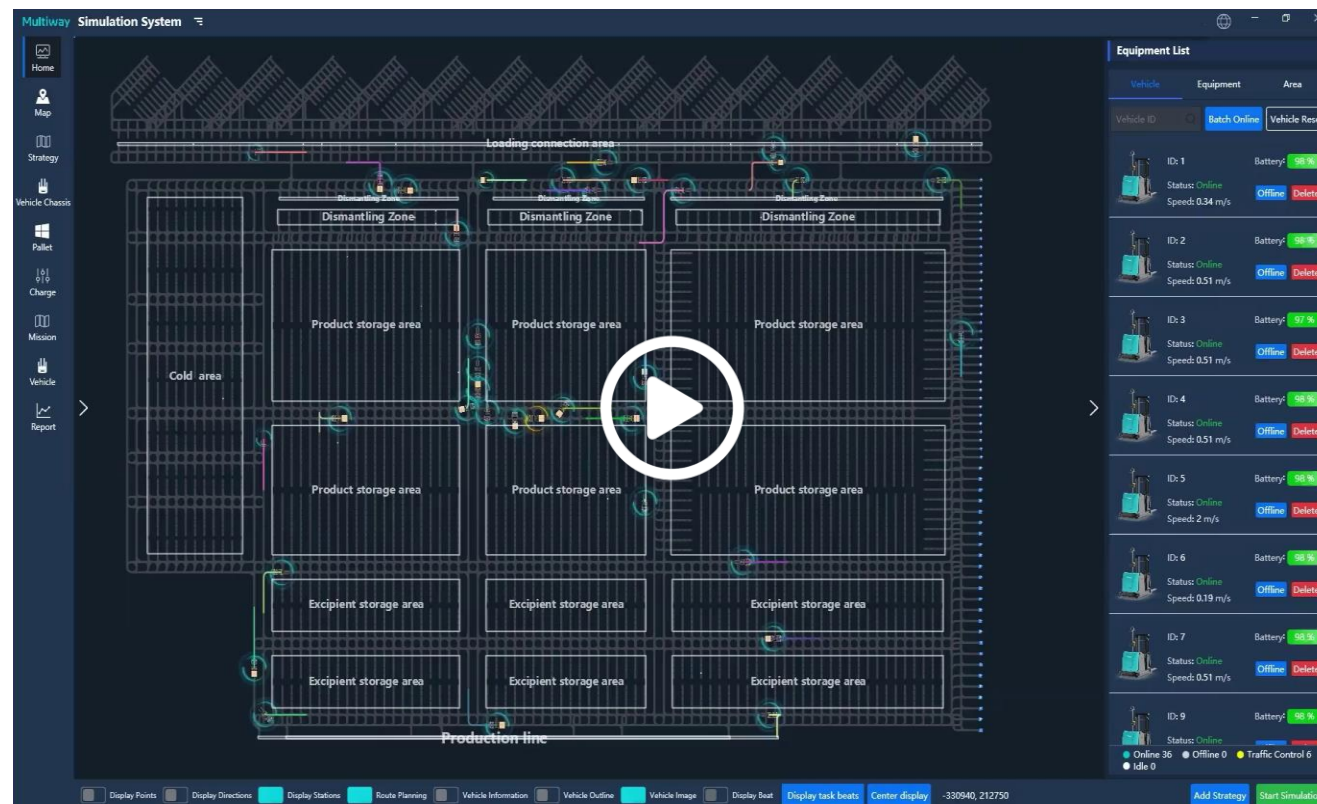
Multiway Simulation System

Home
Map
Strategy
Vehicle Chassis
Pallet
Charge
Mission
Vehicle
Report

Loading connection area
Dismantling Zone
Dismantling Zone
Dismantling Zone
Dismantling Zone
Dismantling Zone
Dismantling Zone
Cold area
Product storage area
Product storage area
Product storage area
Product storage area
Product storage area
Product storage area
Excipient storage area
Excipient storage area
Excipient storage area
Excipient storage area
Excipient storage area
Excipient storage area
Production line

Equipment List
Vehicle
Equipment
Area
Vehicle ID
Batch Online
Vehicle Res

ID: 1
Battery: 98 %
Status: Online
Speed: 0.34 m/s
Offline
Delete

ID: 2
Battery: 98 %
Status: Online
Speed: 0.51 m/s
Offline
Delete

ID: 3
Battery: 97 %
Status: Online
Speed: 0.51 m/s
Offline
Delete

ID: 4
Battery: 98 %
Status: Online
Speed: 0.51 m/s
Offline
Delete

ID: 5
Battery: 98 %
Status: Online
Speed: 2 m/s
Offline
Delete

ID: 6
Battery: 98 %
Status: Online
Speed: 0.19 m/s
Offline
Delete

ID: 7
Battery: 98 %
Status: Online
Speed: 0.51 m/s
Offline
Delete

ID: 9
Battery: 98 %
Status: Online

Online 36 Offline 0 Traffic Control 6
Idle 0

Display Points
Display Directions
Display Stations
Route Planning
Vehicle Information
Vehicle Outline
Vehicle Image
Display Beat
Display task beats
Center display
-330940, 212750
Add Strategy
Start Simulatio